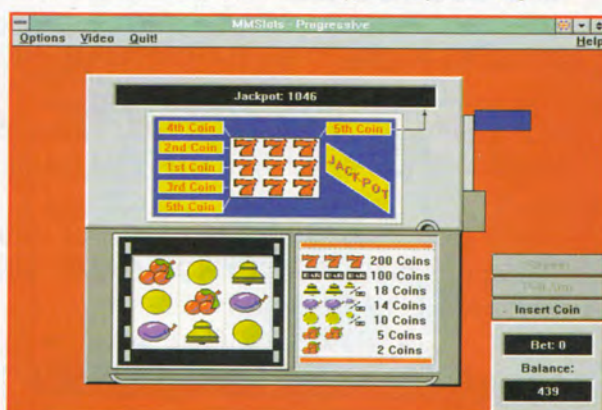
MMSlots - Progressive

Options Video Quit! Help

Jackpot: 1046

4th Coin
2nd Coin
1st Coin
3rd Coin
5th Coin
5th Coin

JACK-POT

BAR BAR BAR

200 Coins
100 Coins
18 Coins
14 Coins
10 Coins
5 Coins
2 Coins

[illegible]
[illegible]
Insert Coin

Bet: 0

Balance:

439